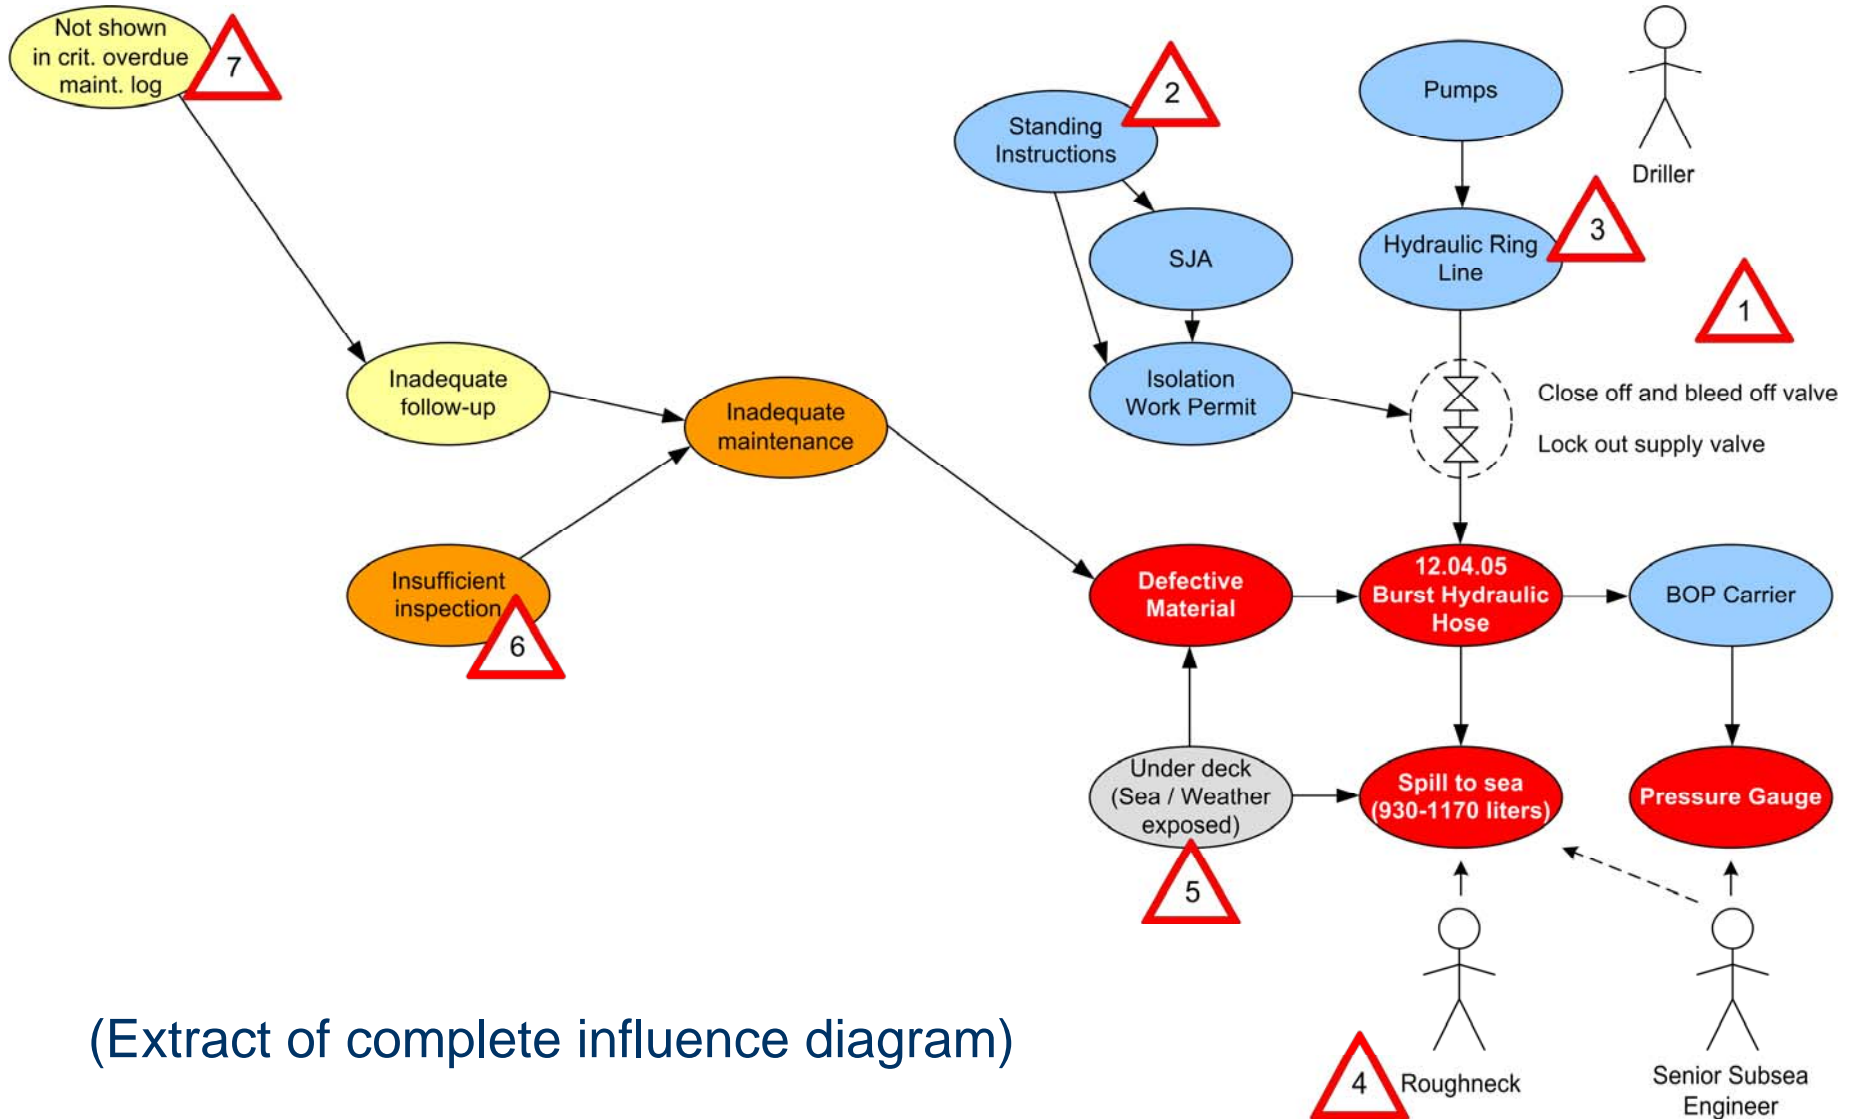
Not shown in crit. overdue maint. log

7

Standing Instructions

2

Pumps

Driller

SJA

Hydraulic Ring Line

3

1

Inadequate follow-up

Inadequate maintenance

Isolation Work Permit

Close off and bleed off valve

Lock out supply valve

Insufficient inspection

6

Defective Material

12.04.05 Burst Hydraulic Hose

BOP Carrier

Under deck (Sea / Weather exposed)

5

Spill to sea (930-1170 liters)

Pressure Gauge

(Extract of complete influence diagram)

4

Roughneck

Senior Subsea Engineer